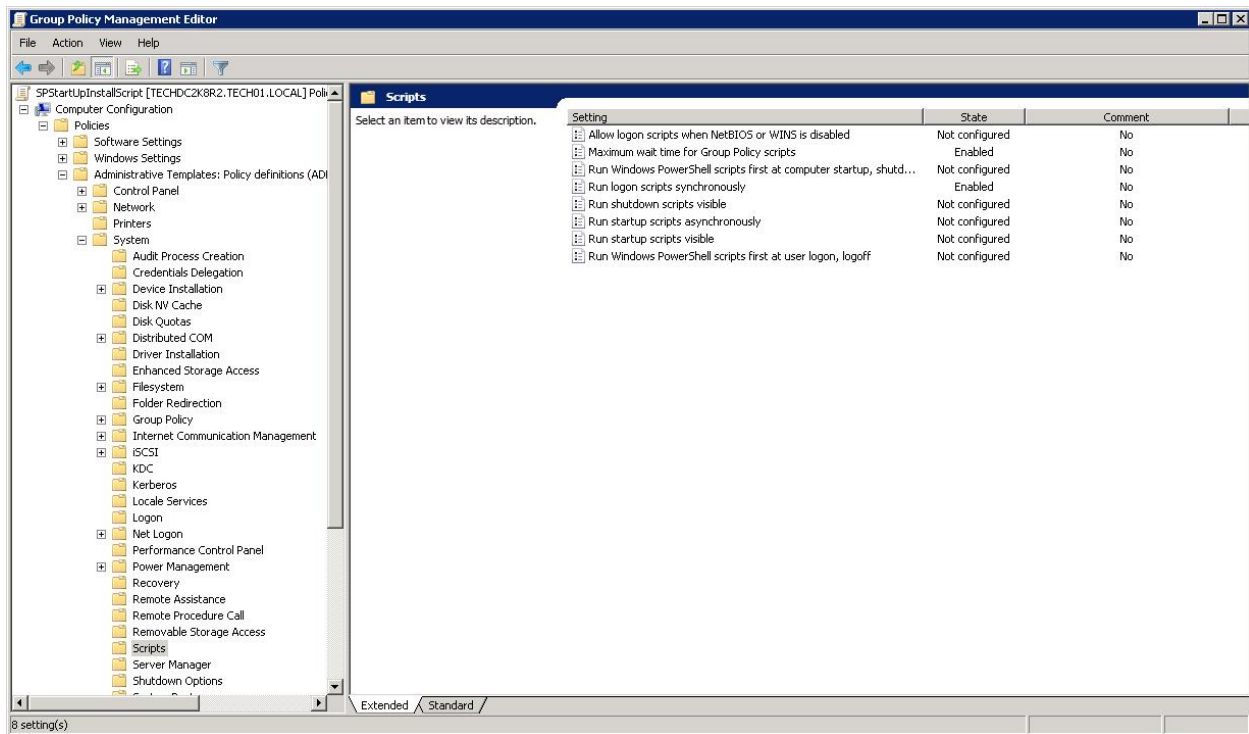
Group Policy Management Editor

File Action View Help

SPStartUpInstallScript [TECHDC2K8R2.TECH01.LOCAL] Poli
Computer Configuration
Policies
Software Settings
Windows Settings
Administrative Templates: Policy definitions (ADI
Control Panel
Network
Printers
System
Audit Process Creation
Credentials Delegation
Device Installation
Disk NV Cache
Disk Quotas
Distributed COM
Driver Installation
Enhanced Storage Access
Filesystem
Folder Redirection
Group Policy
Internet Communication Management
iSCSI
KDC
Kerberos
Locale Services
Logon
Net Logon
Performance Control Panel
Power Management
Recovery
Remote Assistance
Remote Procedure Call
Removable Storage Access
Scripts
Server Manager
Shutdown Options
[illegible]

Scripts

Select an item to view its description.

| Setting | State | Comment |
|---|---|---|
| Allow logon scripts when NetBIOS or WINS is disabled | Not configured | No |
| Maximum wait time for Group Policy scripts | Enabled | No |
| Run Windows PowerShell scripts first at computer startup, shutd... | Not configured | No |
| Run logon scripts synchronously | Enabled | No |
| Run shutdown scripts visible | Not configured | No |
| Run startup scripts asynchronously | Not configured | No |
| Run startup scripts visible | Not configured | No |
| Run Windows PowerShell scripts first at user logon, logoff | Not configured | No |

Extended Standard

8 setting(s)